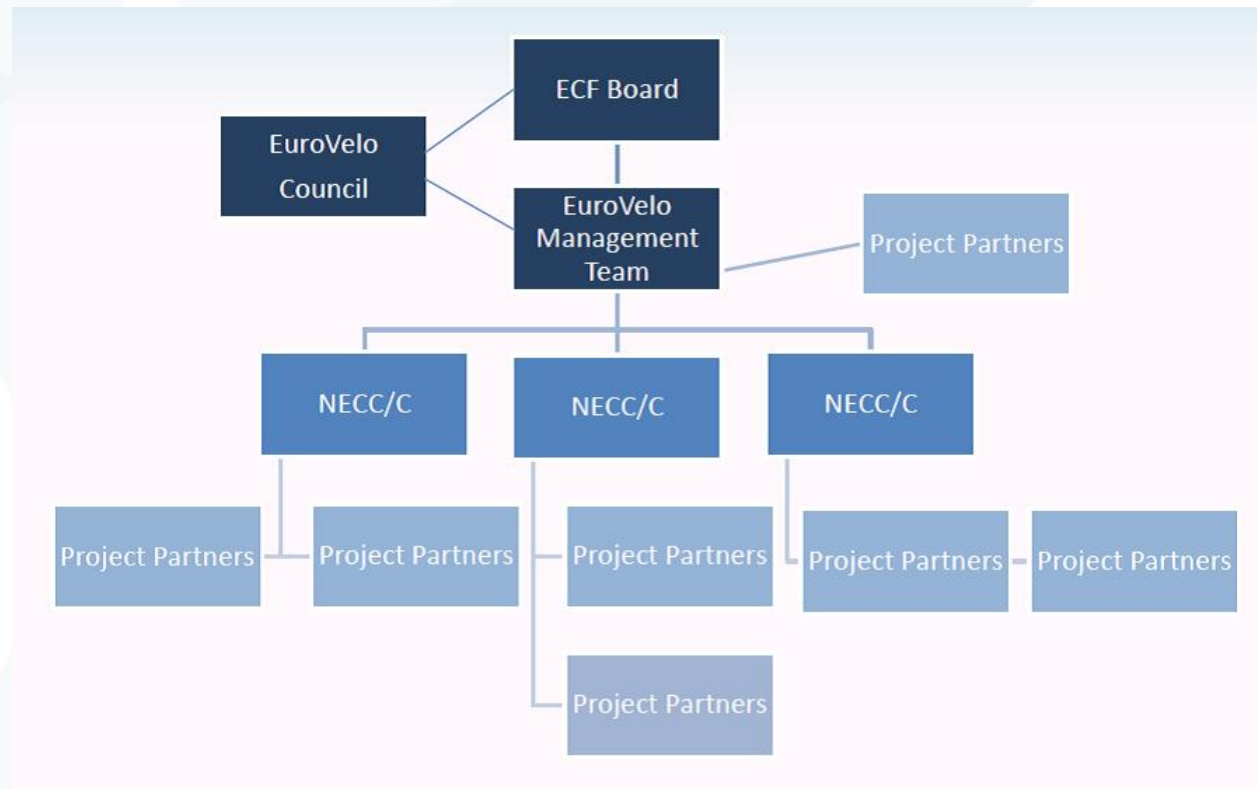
ECF Board

EuroVelo Council

EuroVelo Management Team

Project Partners

NECC/C

NECC/C

NECC/C

Project Partners

Project Partners

Project Partners

Project Partners

Project Partners

Project Partners